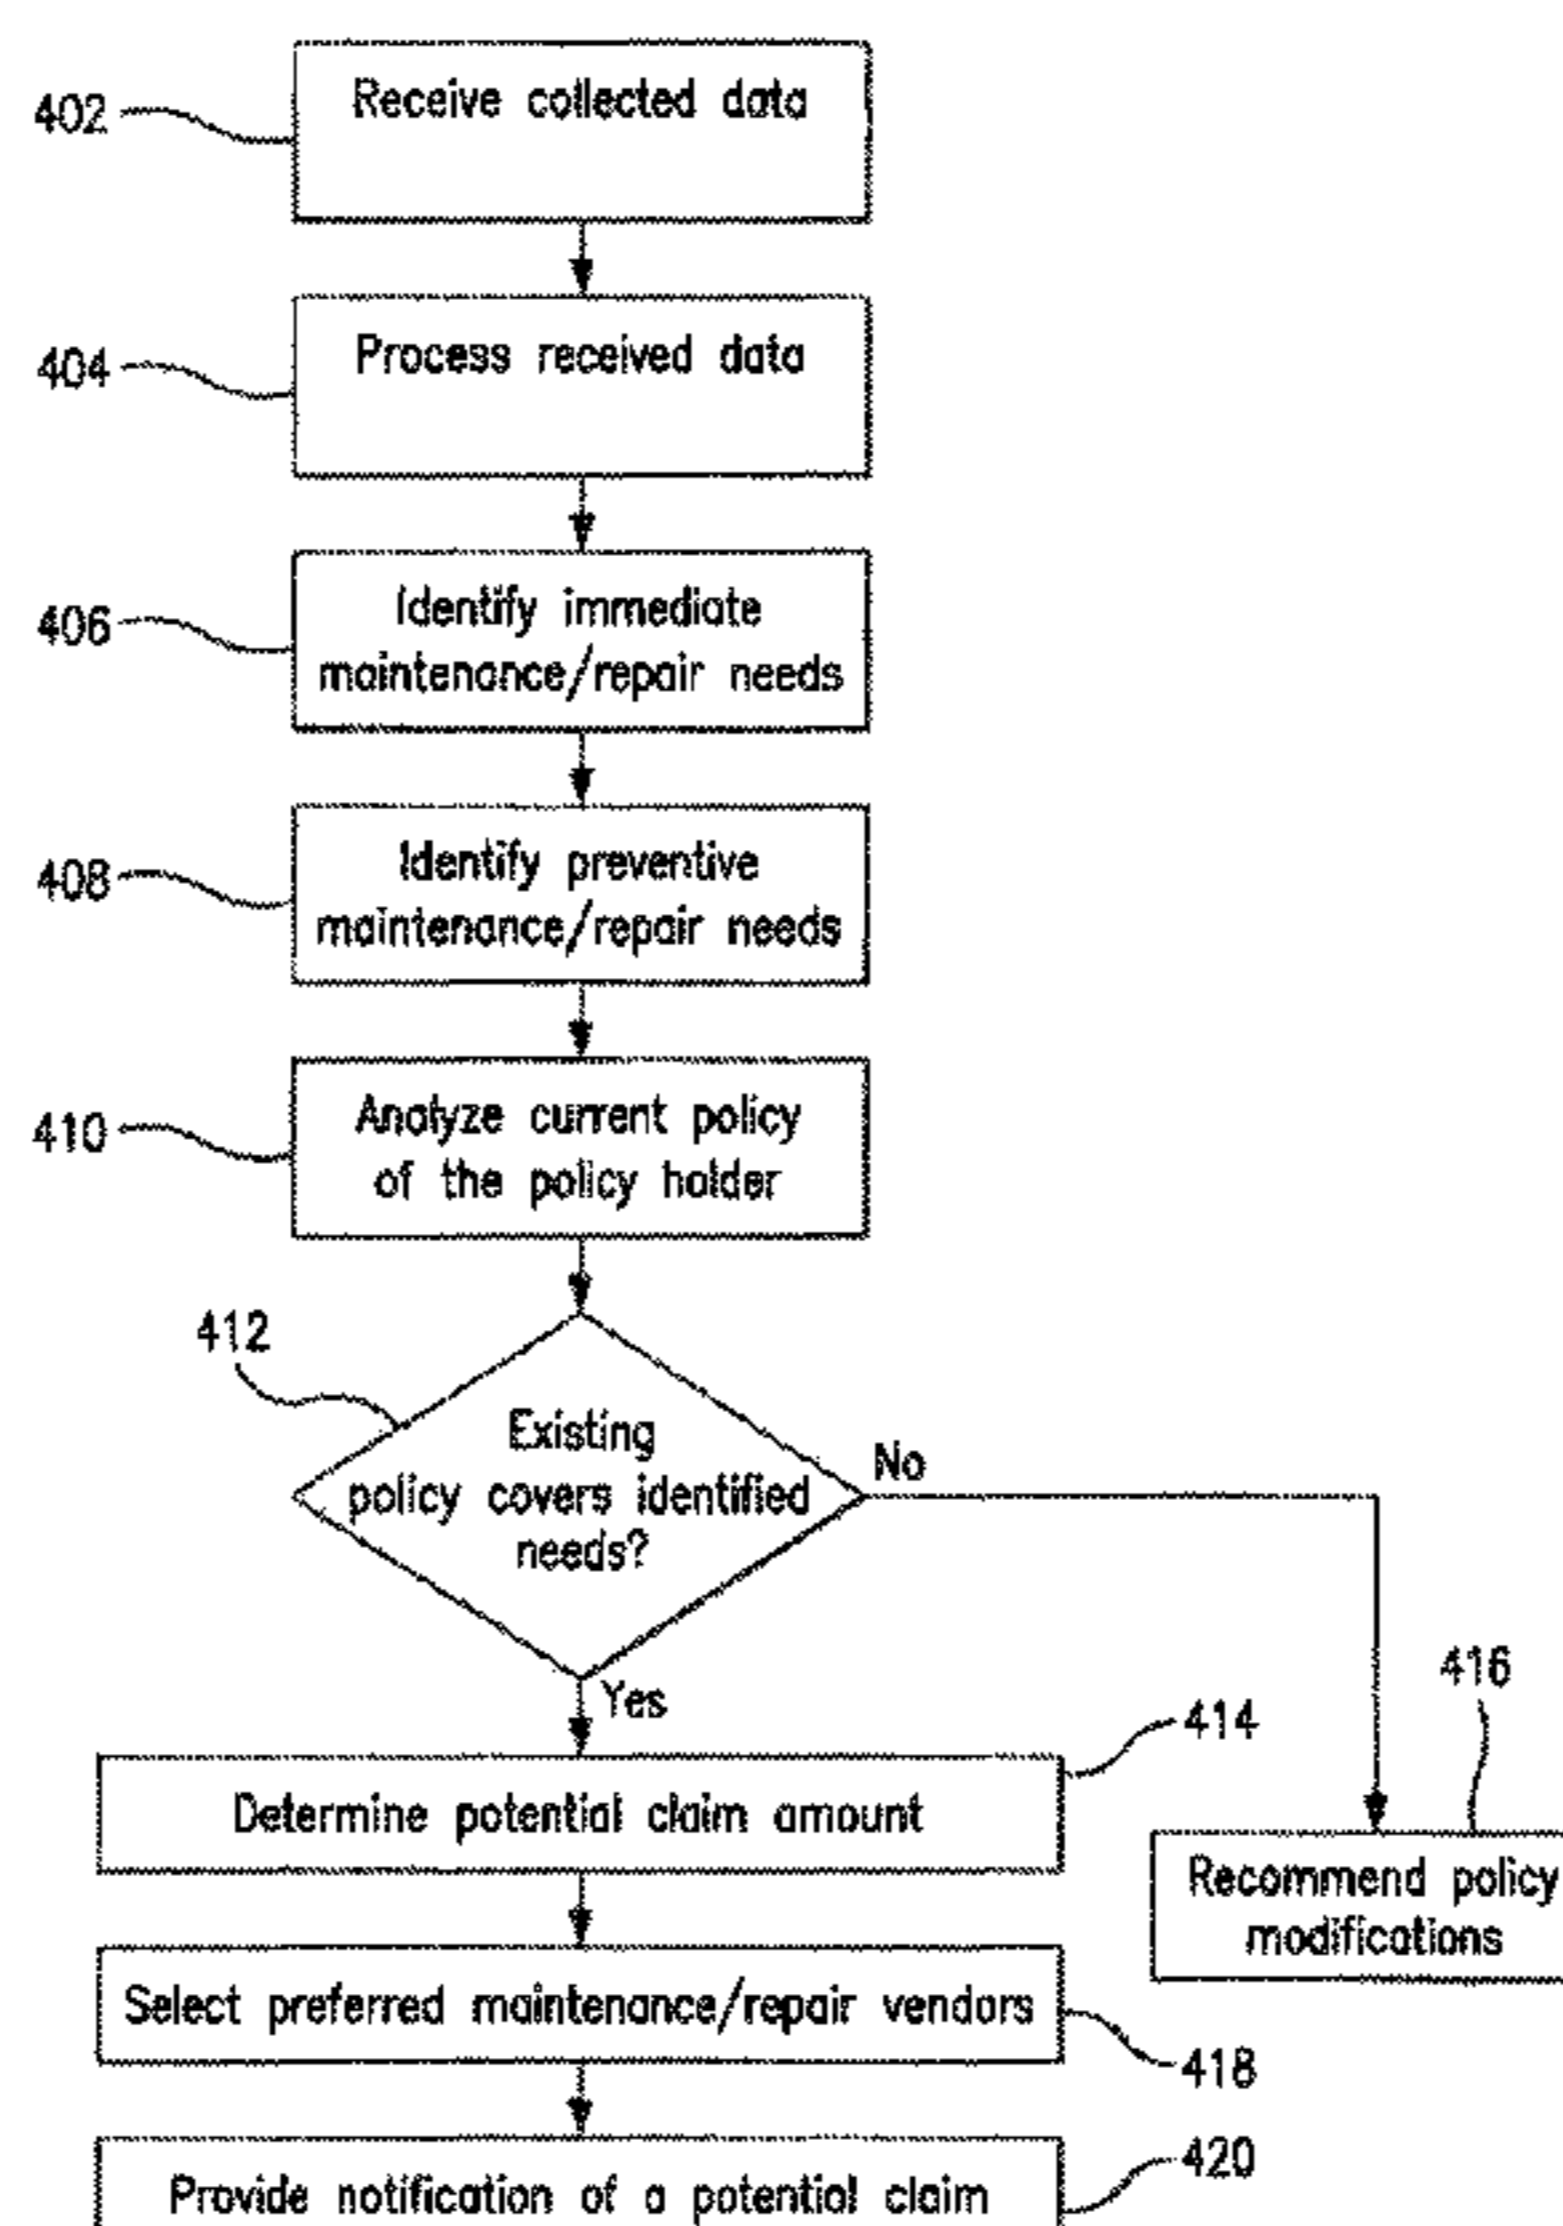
402
Receive collected data

404
Process received data

406
Identify immediate maintenance/repair needs

408
Identify preventive maintenance/repair needs

410
Analyze current policy of the policy holder

412
Existing policy covers identified needs?

No

Yes

414
Determine potential claim amount

416
Recommend policy modifications

Select preferred maintenance/repair vendors
418

420
Provide notification of a potential claim